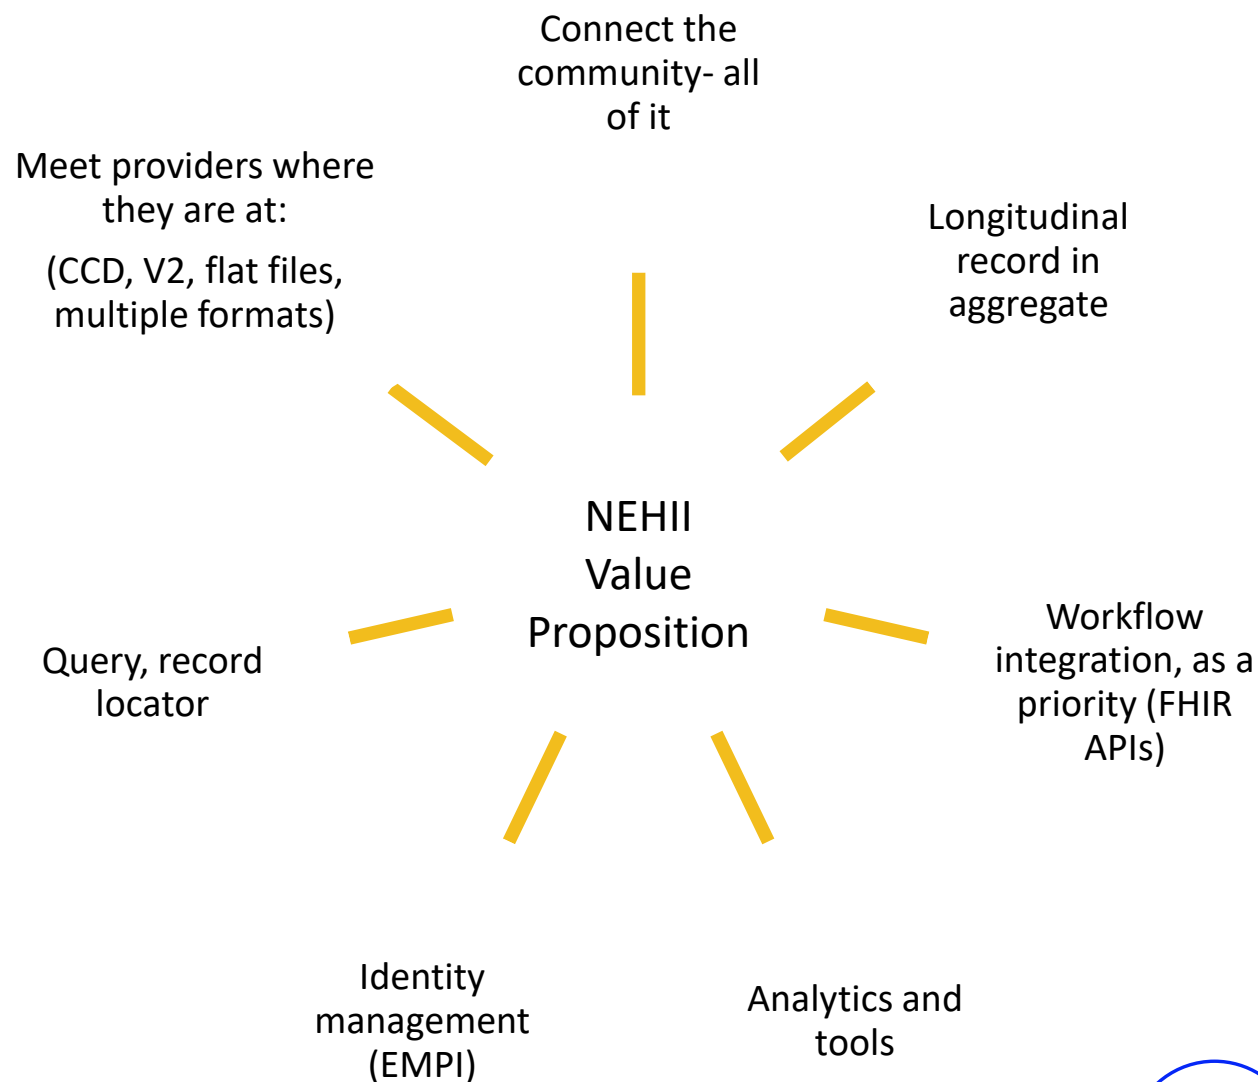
Connect the community- all of it

Meet providers where they are at:

(CCD, V2, flat files, multiple formats)

Longitudinal record in aggregate

NEHII Value Proposition

Query, record locator

Workflow integration, as a priority (FHIR APIs)

Identity management (EMPI)

Analytics and tools